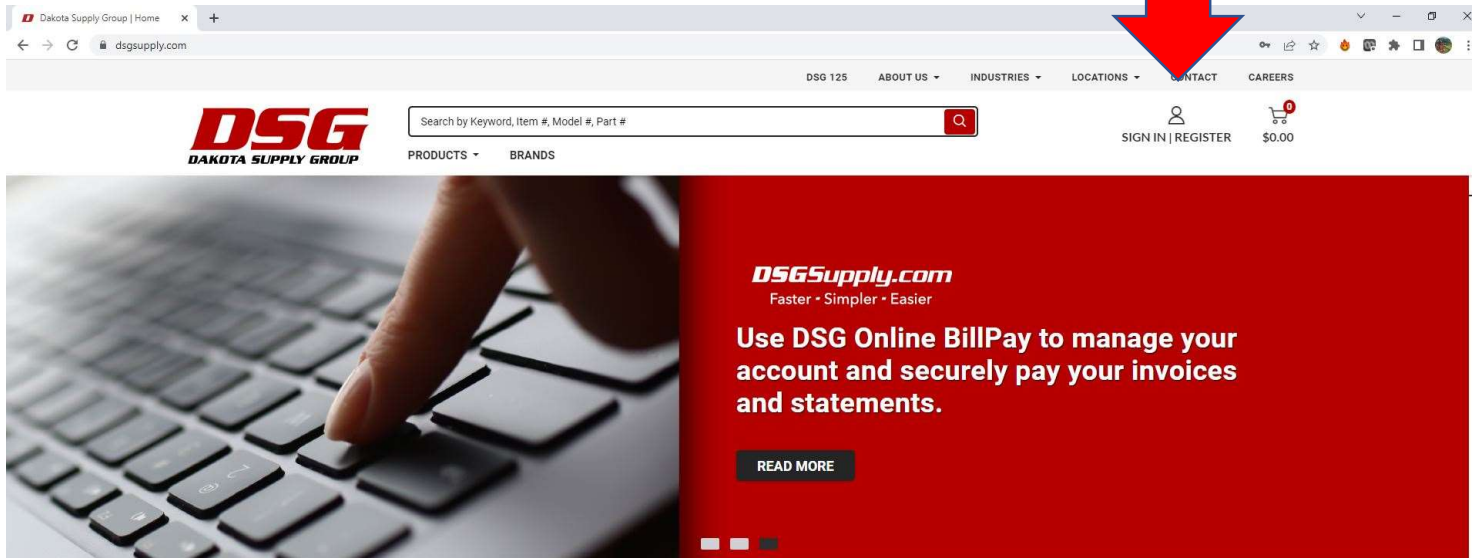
Dakota Supply Group | Home
dsgsupply.com

DSG 125 ABOUT US INDUSTRIES LOCATIONS CONTACT CAREERS

DSG
DAKOTA SUPPLY GROUP

Search by Keyword, Item #, Model #, Part #

PRODUCTS BRANDS

SIGN IN | REGISTER
0
$0.00

DSGSupply.com
Faster • Simpler • Easier

Use DSG Online BillPay to manage your account and securely pay your invoices and statements.

READ MORE